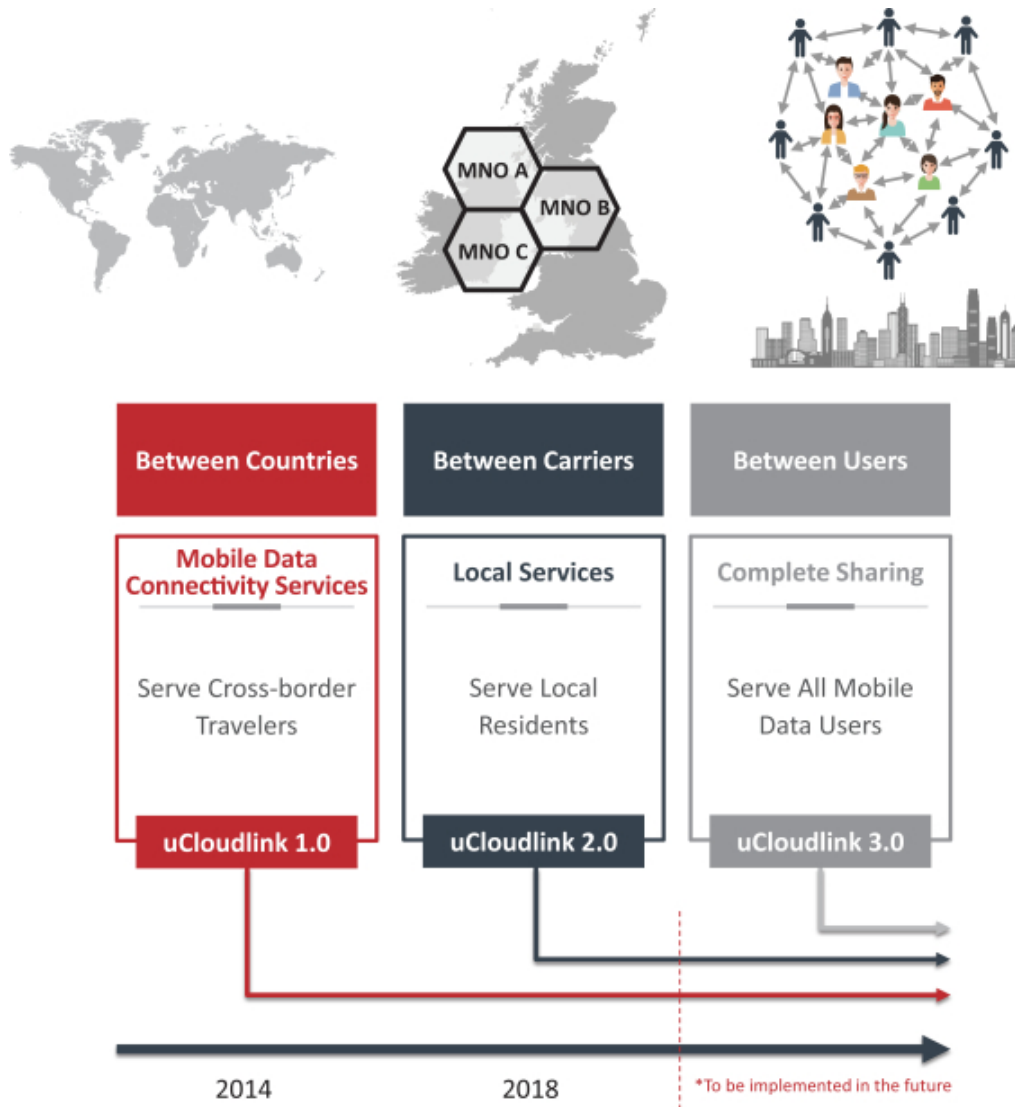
MNO A
MNO B
MNO C

Between Countries

Mobile Data Connectivity Services

Serve Cross-border Travelers

uCloudlink 1.0

Between Carriers

Local Services

Serve Local Residents

uCloudlink 2.0

Between Users

Complete Sharing

Serve All Mobile Data Users

uCloudlink 3.0

2014

2018

*To be implemented in the future